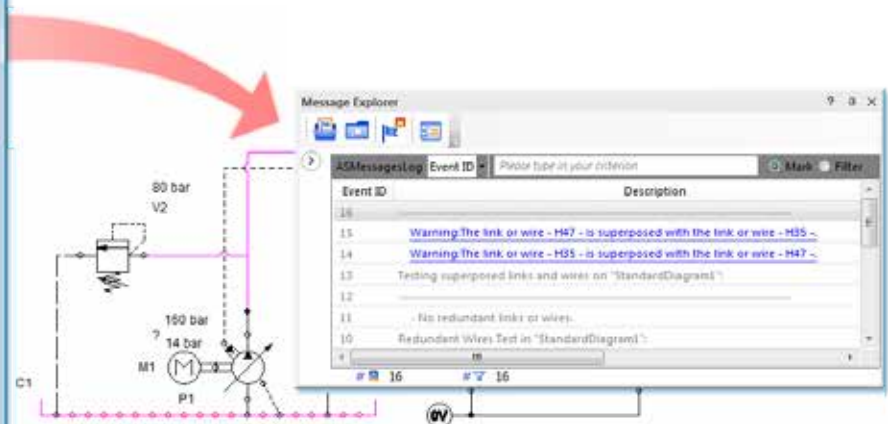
Message Explorer

? ⊓ ×

ASMessagesLog Event ID Pled or type in your criterion

Mark Filter

| Event ID | Description |
|---|---|
| 16 | —————————————— |
| 15 | Warning:The link or wire - H47 - is superposed with the link or wire - H35 -. |
| 14 | Warning:The link or wire - H35 - is superposed with the link or wire - H47 -. |
| 13 | Testing superposed links and wires on "StandardDiagram1": |
| 12 | —————————————— |
| 11 | - No redundant links or wires. |
| 10 | Redundant Wires Test in "StandardDiagram1": |

# 16 # 16

80 bar
V2

160 bar
?
14 bar
M1
P1
C1
0V